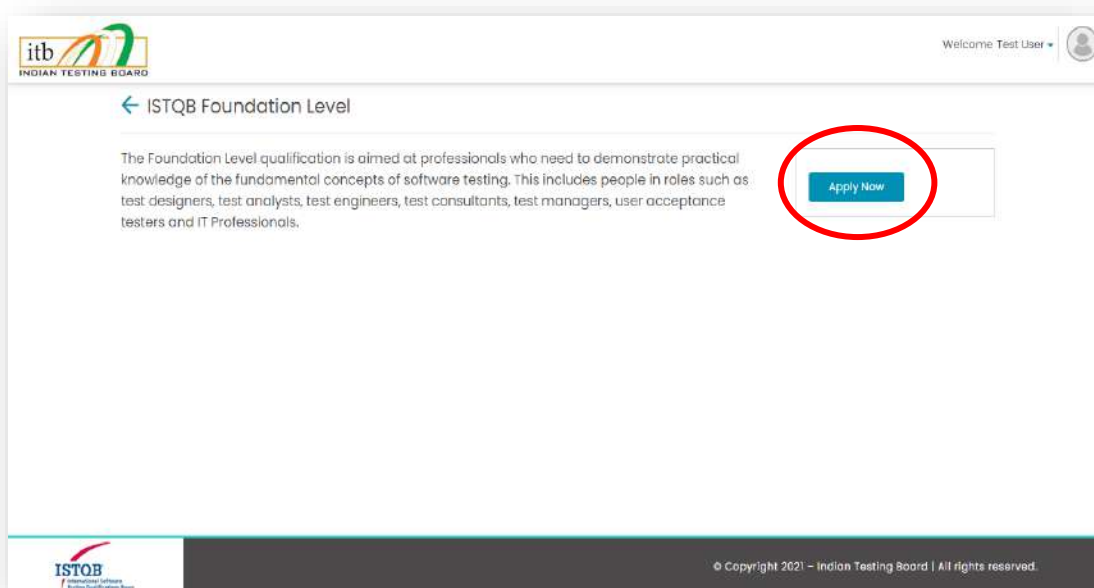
itb
INDIAN TESTING BOARD

Welcome Test User

← ISTQB Foundation Level

The Foundation Level qualification is aimed at professionals who need to demonstrate practical knowledge of the fundamental concepts of software testing. This includes people in roles such as test designers, test analysts, test engineers, test consultants, test managers, user acceptance testers and IT Professionals.

Apply Now

ISTQB
International Software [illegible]

© Copyright 2021 – Indian Testing Board | All rights reserved.